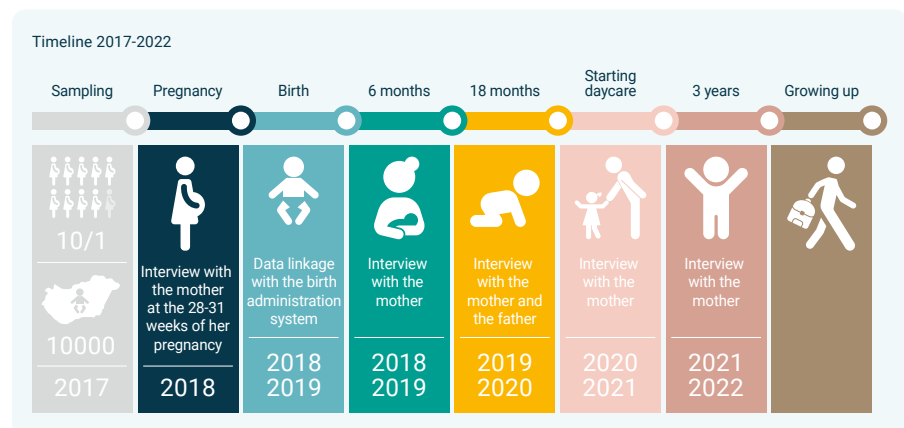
Timeline 2017-2022

Sampling

Pregnancy

Birth

6 months

18 months

Starting daycare

3 years

Growing up

10/1

10000

2017

Interview with the mother at the 28-31 weeks of her pregnancy

2018

Data linkage with the birth administration system

2018 2019

Interview with the mother

2018 2019

Interview with the mother and the father

2019 2020

Interview with the mother

2020 2021

Interview with the mother

2021 2022